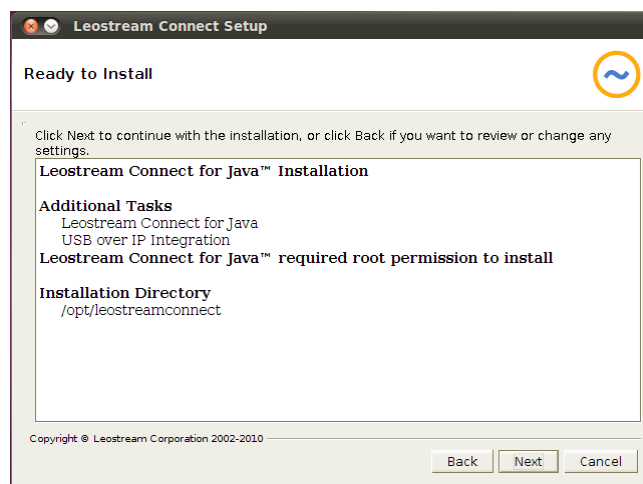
Leostream Connect Setup

Ready to Install

Click Next to continue with the installation, or click Back if you want to review or change any settings.

Leostream Connect for Java™ Installation

Additional Tasks
Leostream Connect for Java
USB over IP Integration
Leostream Connect for Java™ required root permission to install

Installation Directory
/opt/leostreamconnect

Copyright © Leostream Corporation 2002-2010

Back
Next
Cancel